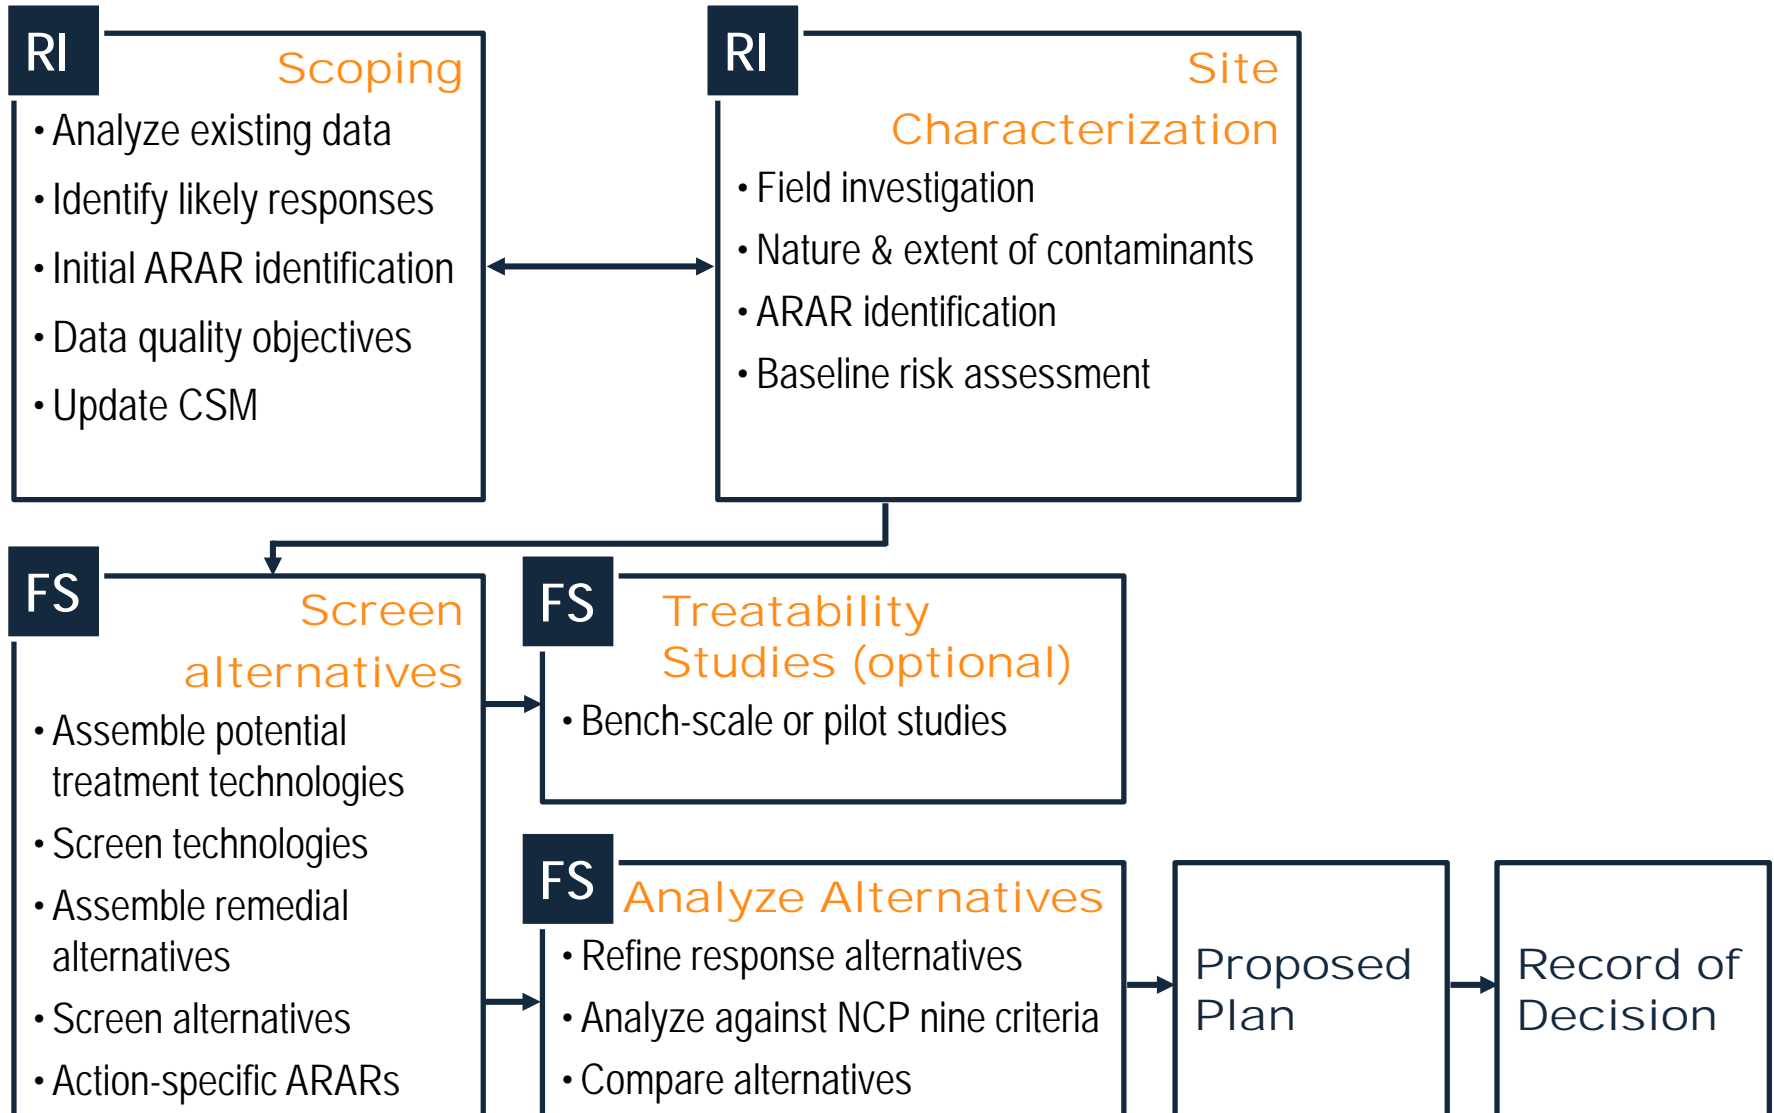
RI
Scoping
• Analyze existing data
• Identify likely responses
• Initial ARAR identification
• Data quality objectives
• Update CSM

RI
Site Characterization
• Field investigation
• Nature & extent of contaminants
• ARAR identification
• Baseline risk assessment

FS
Screen alternatives
• Assemble potential treatment technologies
• Screen technologies
• Assemble remedial alternatives
• Screen alternatives
• Action-specific ARARs

FS
Treatability Studies (optional)
• Bench-scale or pilot studies

FS
Analyze Alternatives
• Refine response alternatives
• Analyze against NCP nine criteria
• Compare alternatives

Proposed Plan

Record of Decision